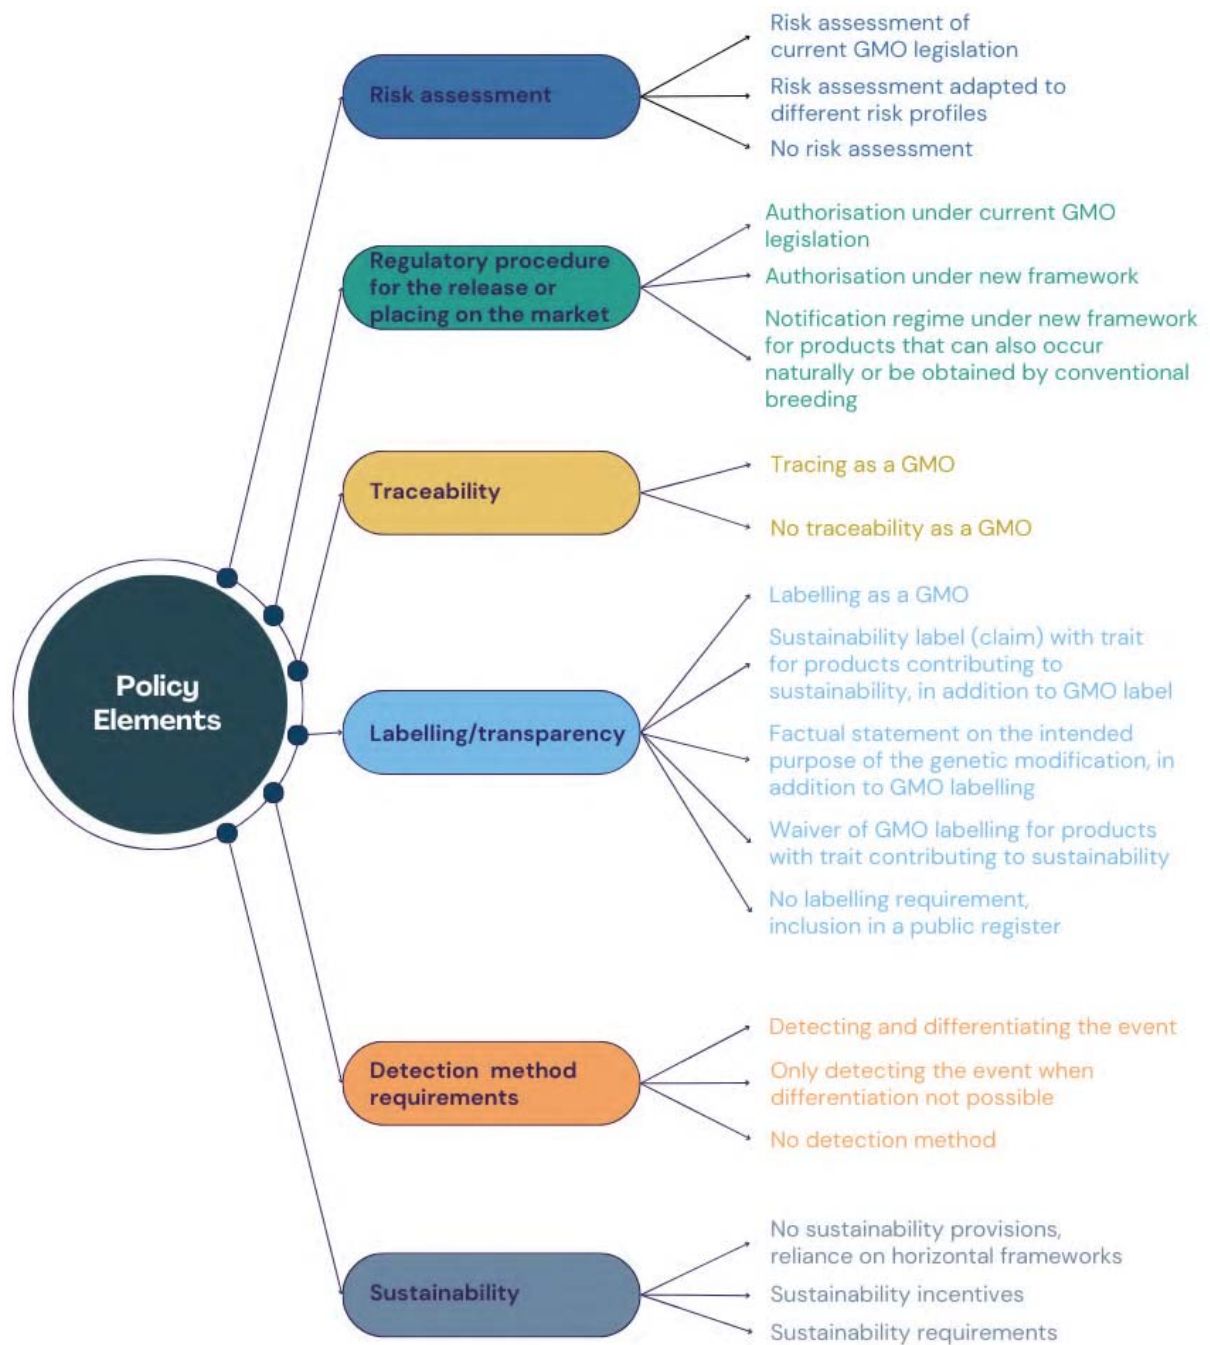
Policy Elements

Risk assessment

Risk assessment of current GMO legislation

Risk assessment adapted to different risk profiles

No risk assessment

Regulatory procedure for the release or placing on the market

Authorisation under current GMO legislation

Authorisation under new framework

Notification regime under new framework for products that can also occur naturally or be obtained by conventional breeding

Traceability

Tracing as a GMO

No traceability as a GMO

Labelling/transparency

Labelling as a GMO

Sustainability label (claim) with trait for products contributing to sustainability, in addition to GMO label

Factual statement on the intended purpose of the genetic modification, in addition to GMO labelling

Waiver of GMO labelling for products with trait contributing to sustainability

No labelling requirement, inclusion in a public register

Detection method requirements

Detecting and differentiating the event

Only detecting the event when differentiation not possible

No detection method

Sustainability

No sustainability provisions, reliance on horizontal frameworks

Sustainability incentives

Sustainability requirements